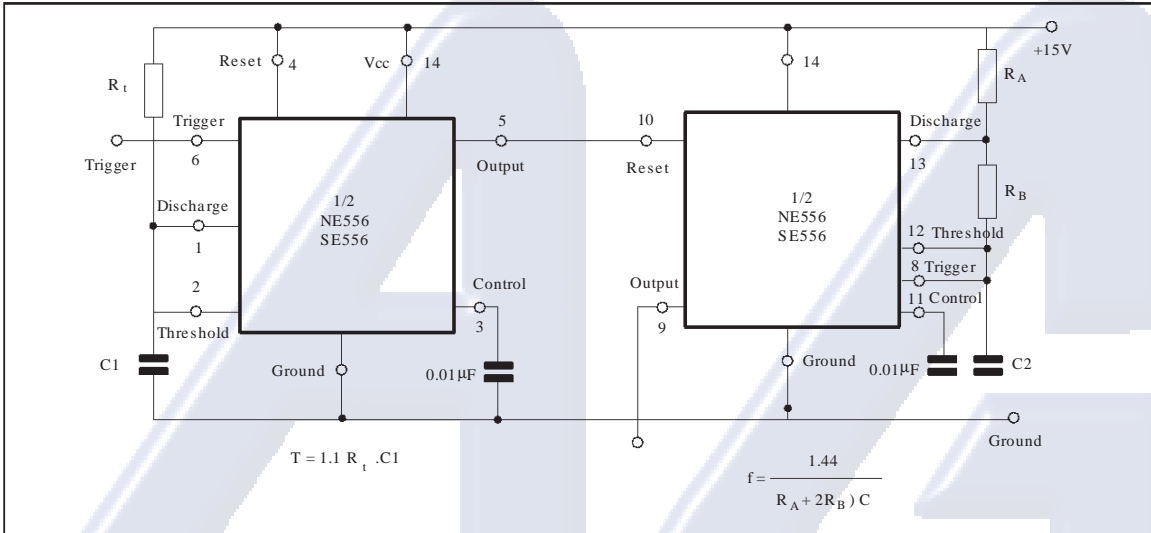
Reset 4
Vcc 14
14
+15V
$R_t$
$R_A$
Trigger
Trigger
6
5
Output
10
Reset
Discharge
13
$R_B$
Discharge
1
1/2
NE556
SE556
1/2
NE556
SE556
12 Threshold
8 Trigger
2
Threshold
Control
3
Output
9
11 Control
C1
Ground
0.01µF
Ground
0.01µF
C2
Ground
$T = 1.1\ R_t .C1$
$f = \frac{1.44}{R_A + 2R_B)\ C}$